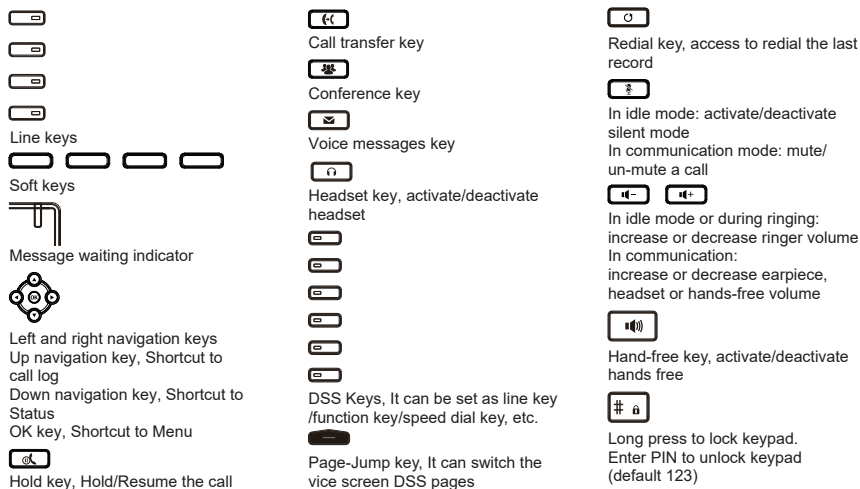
Line keys

Soft keys

Message waiting indicator

OK

Left and right navigation keys
Up navigation key, Shortcut to call log
Down navigation key, Shortcut to Status
OK key, Shortcut to Menu

Hold key, Hold/Resume the call

Call transfer key

Conference key

Voice messages key

Headset key, activate/deactivate headset

DSS Keys, It can be set as line key /function key/speed dial key, etc.

Page-Jump key, It can switch the vice screen DSS pages

Redial key, access to redial the last record

In idle mode: activate/deactivate silent mode
In communication mode: mute/ un-mute a call

In idle mode or during ringing: increase or decrease ringer volume
In communication: increase or decrease earpiece, headset or hands-free volume

Hand-free key, activate/deactivate hands free

# 

Long press to lock keypad.
Enter PIN to unlock keypad (default 123)